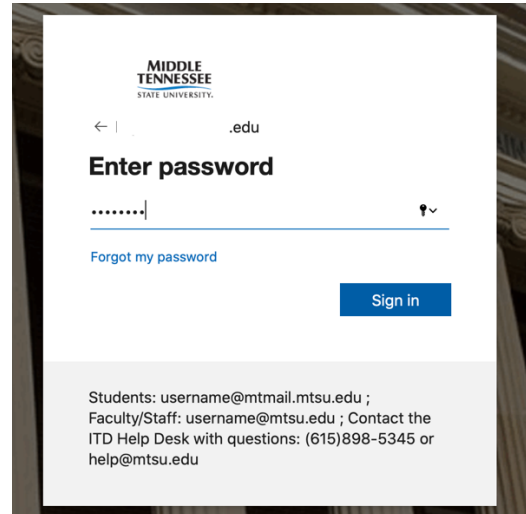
MIDDLE TENNESSEE STATE UNIVERSITY.

← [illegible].edu

Enter password

••••••••

Forgot my password

Sign in

Students: username@mtmail.mtsu.edu ; Faculty/Staff: username@mtsu.edu ; Contact the ITD Help Desk with questions: (615)898-5345 or help@mtsu.edu